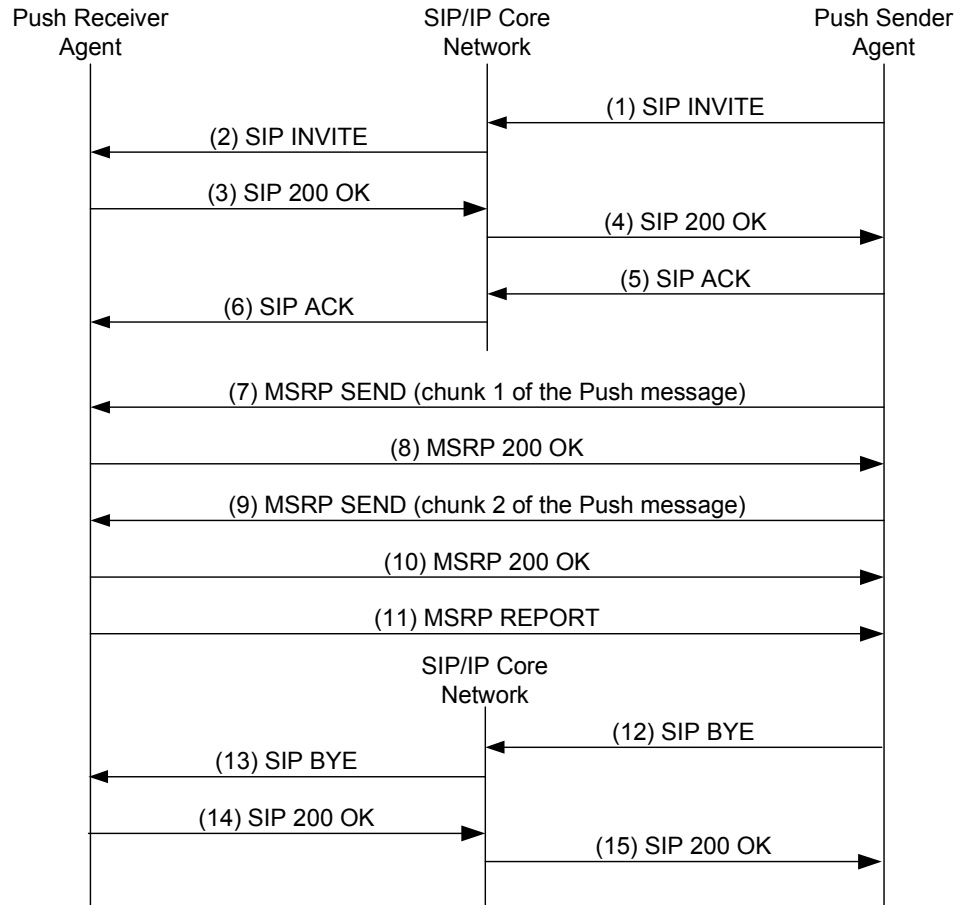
Push Receiver Agent

SIP/IP Core Network

Push Sender Agent

(1) SIP INVITE

(2) SIP INVITE

(3) SIP 200 OK

(4) SIP 200 OK

(5) SIP ACK

(6) SIP ACK

(7) MSRP SEND (chunk 1 of the Push message)

(8) MSRP 200 OK

(9) MSRP SEND (chunk 2 of the Push message)

(10) MSRP 200 OK

(11) MSRP REPORT

SIP/IP Core Network

(12) SIP BYE

(13) SIP BYE

(14) SIP 200 OK

(15) SIP 200 OK